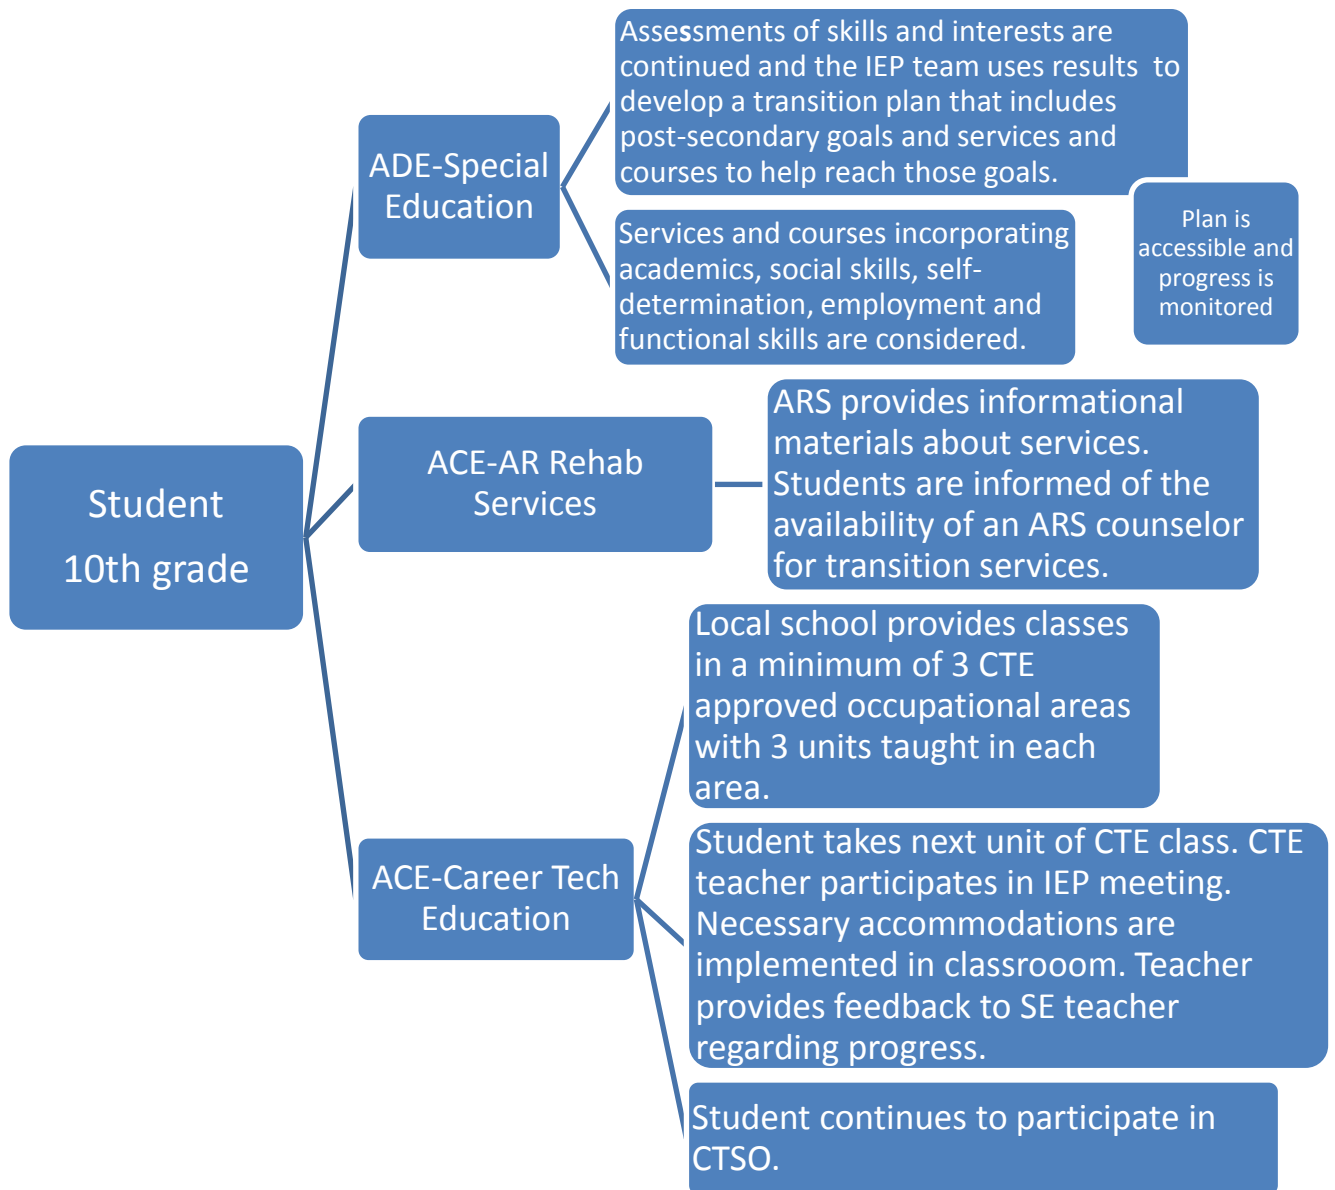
Student

10th grade

ADE-Special Education

Assessments of skills and interests are continued and the IEP team uses results to develop a transition plan that includes post-secondary goals and services and courses to help reach those goals.

Services and courses incorporating academics, social skills, self-determination, employment and functional skills are considered.

Plan is accessible and progress is monitored

ACE-AR Rehab Services

ARS provides informational materials about services. Students are informed of the availability of an ARS counselor for transition services.

ACE-Career Tech Education

Local school provides classes in a minimum of 3 CTE approved occupational areas with 3 units taught in each area.

Student takes next unit of CTE class. CTE teacher participates in IEP meeting. Necessary accommodations are implemented in classrooom. Teacher provides feedback to SE teacher regarding progress.

Student continues to participate in CTSO.